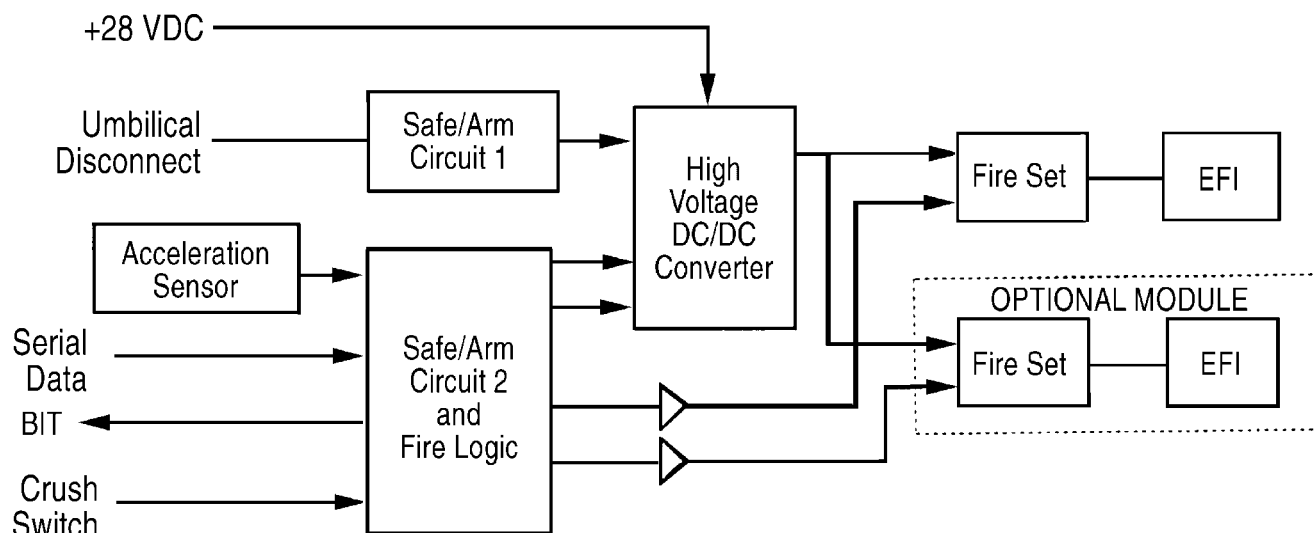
+28 VDC

Umbilical Disconnect

Safe/Arm Circuit 1

High Voltage DC/DC Converter

Fire Set

EFI

Acceleration Sensor

OPTIONAL MODULE

Serial Data

Safe/Arm Circuit 2 and Fire Logic

Fire Set

EFI

BIT

Crush Switch